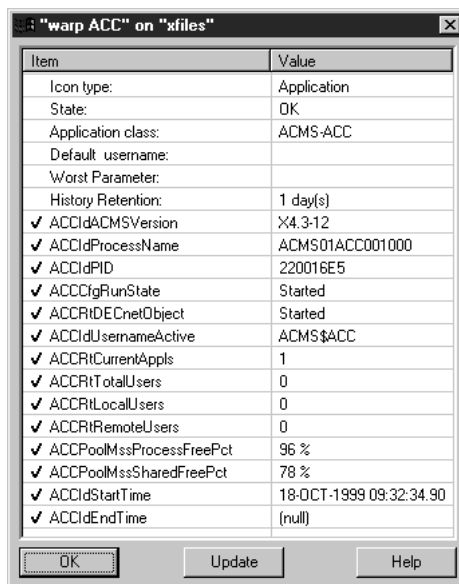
"warp ACC" on "xfiles"

| Item | Value |
|---|---|
| Icon type: | Application |
| State: | OK |
| Application class: | ACMS-ACC |
| Default username: | |
| Worst Parameter: | |
| History Retention: | 1 day(s) |
| ✓ ACCIdACMSVersion | X4.3-12 |
| ✓ ACCIdProcessName | ACMS01ACC001000 |
| ✓ ACCIdPID | 220016E5 |
| ✓ ACCCfgRunState | Started |
| ✓ ACCRtDECnetObject | Started |
| ✓ ACCIdUsernameActive | ACMS$ACC |
| ✓ ACCRtCurrentAppls | 1 |
| ✓ ACCRtTotalUsers | 0 |
| ✓ ACCRtLocalUsers | 0 |
| ✓ ACCRtRemoteUsers | 0 |
| ✓ ACCPoolMssProcessFreePct | 96 % |
| ✓ ACCPoolMssSharedFreePct | 78 % |
| ✓ ACCIdStartTime | 18-OCT-1999 09:32:34.90 |
| ✓ ACCIdEndTime | (null) |

OK Update Help